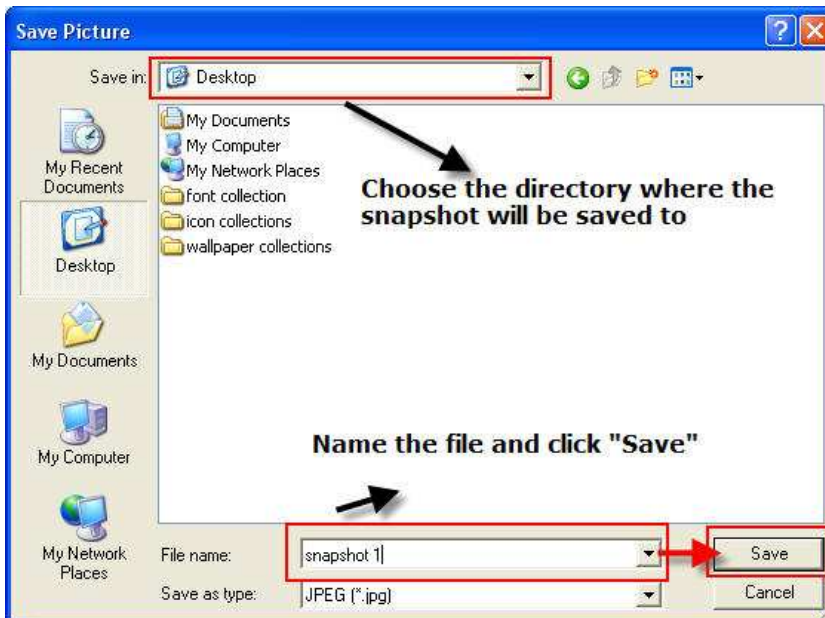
Save Picture

Save in: Desktop

My Recent Documents

Desktop

My Documents

My Computer

My Network Places

My Documents
My Computer
My Network Places
font collection
icon collections
wallpaper collections

Choose the directory where the snapshot will be saved to

Name the file and click "Save"

File name: snapshot 1

Save as type: JPEG (*.jpg)

Save

Cancel